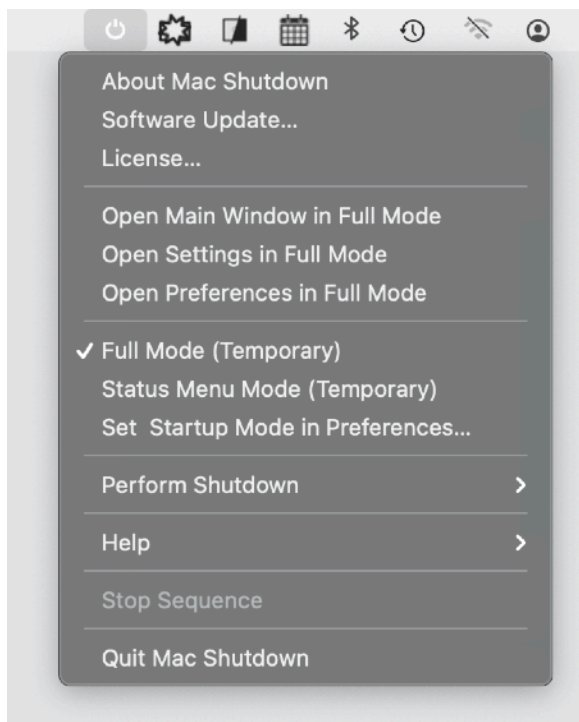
About Mac Shutdown
Software Update...
License...

Open Main Window in Full Mode
Open Settings in Full Mode
Open Preferences in Full Mode

✓ Full Mode (Temporary)
Status Menu Mode (Temporary)
Set  Startup Mode in Preferences...

Perform Shutdown >

Help >

Stop Sequence

Quit Mac Shutdown